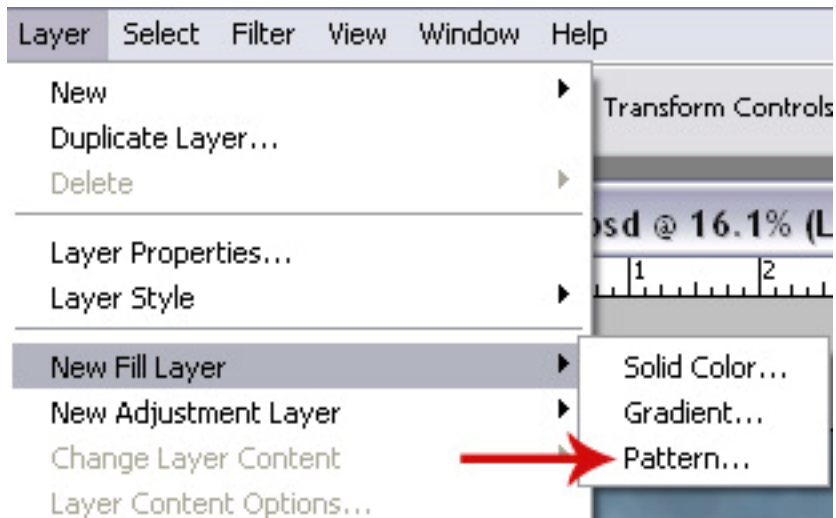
Layer Select Filter View Window Help

New
Duplicate Layer...
Delete

Layer Properties...
Layer Style

New Fill Layer
New Adjustment Layer
Change Layer Content
Layer Content Options...

Transform Controls

psd @ 16.1% (L

1 2

Solid Color...
Gradient...
Pattern...